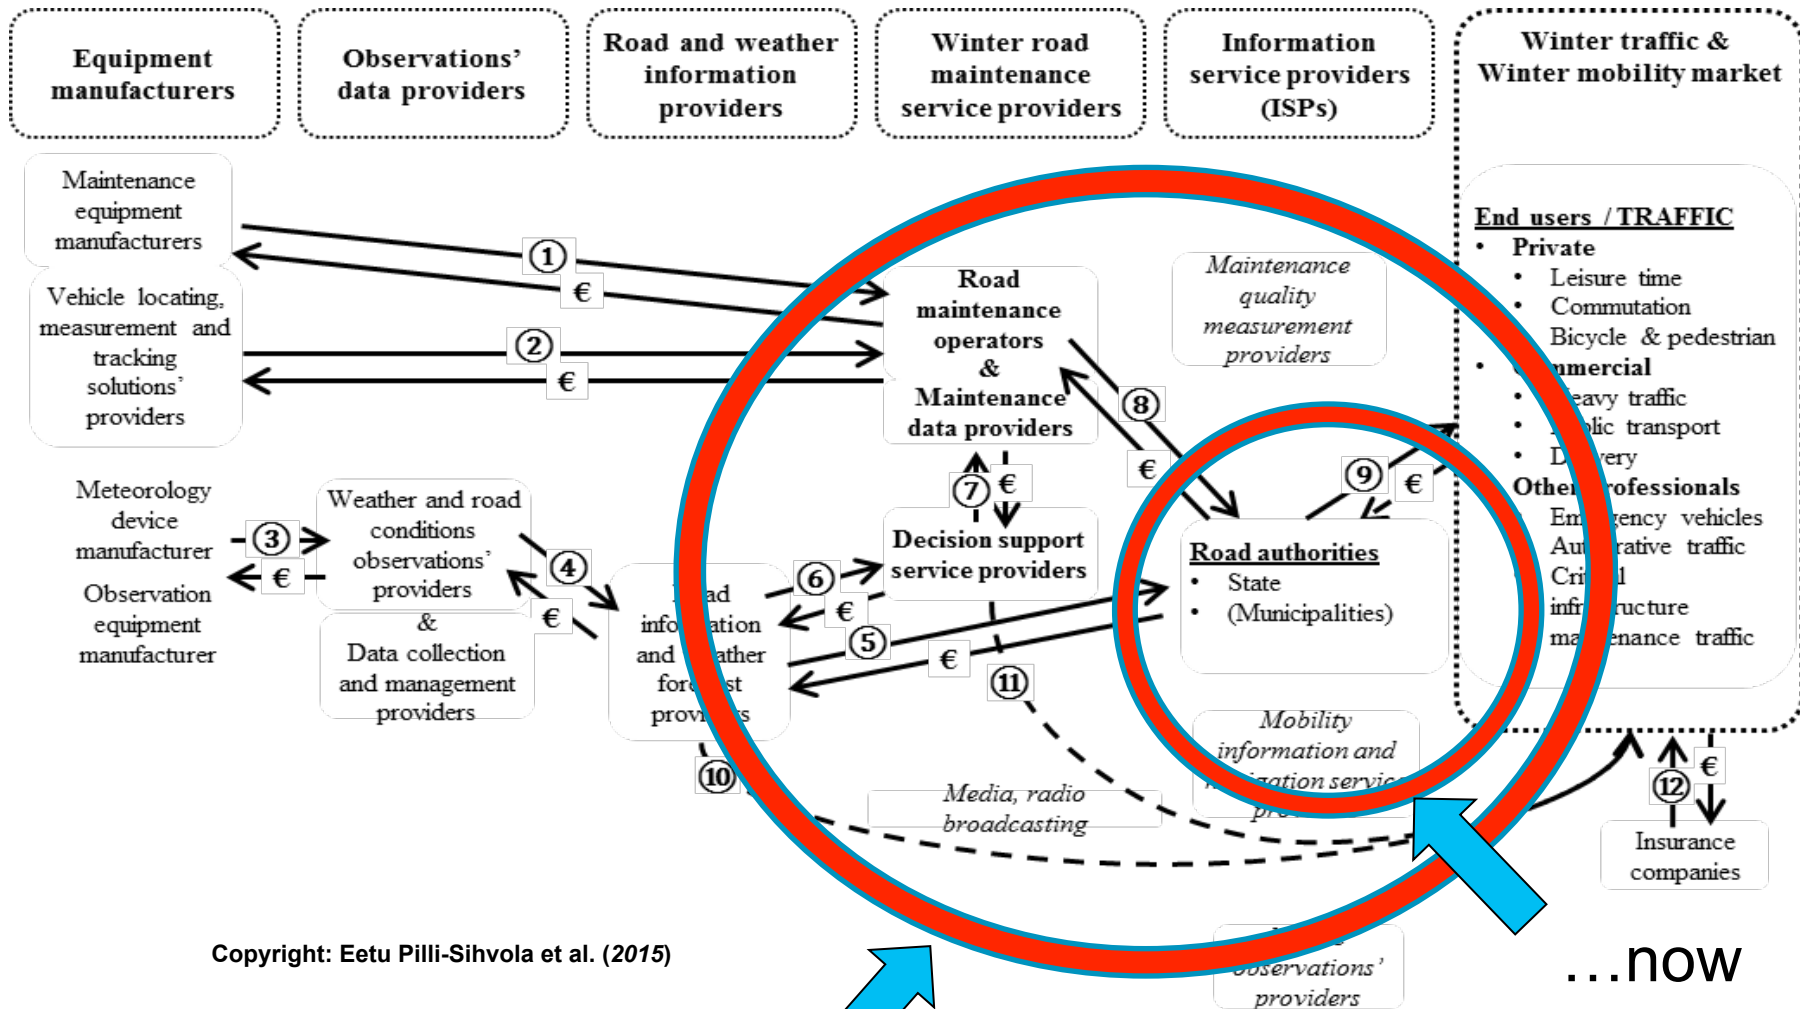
Equipment manufacturers

Observations' data providers

Road and weather information providers

Winter road maintenance service providers

Information service providers (ISPs)

Winter traffic & Winter mobility market

Maintenance equipment manufacturers

Vehicle locating, measurement and tracking solutions' providers

① €

② €

Road maintenance operators & Maintenance data providers

Maintenance quality measurement providers

End users / TRAFFIC
• Private
• Leisure time
• Commutation
Bicycle & pedestrian
• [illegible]mercial
• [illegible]eavy traffic
• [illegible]lic transport
• D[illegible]ery
Other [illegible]rofessionals
• Em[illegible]ency vehicles
Au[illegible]rative traffic
Cri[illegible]l
infr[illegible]ructure
ma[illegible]enance traffic

Meteorology device manufacturer

Observation equipment manufacturer

③ €

Weather and road conditions observations' providers & Data collection and management providers

④ €

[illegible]ad info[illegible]ation and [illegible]ather fore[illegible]st provi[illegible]s

⑦ €

⑧ €

⑨ €

Decision support service providers

⑥ €

⑤ €

Road authorities
• State
• (Municipalities)

⑪

Mobility information and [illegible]gation servic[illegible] pr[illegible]

⑩

Media, radio broadcasting

⑫ €

Insurance companies

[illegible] observations' providers

Copyright: Eetu Pilli-Sihvola et al. (2015)

...now